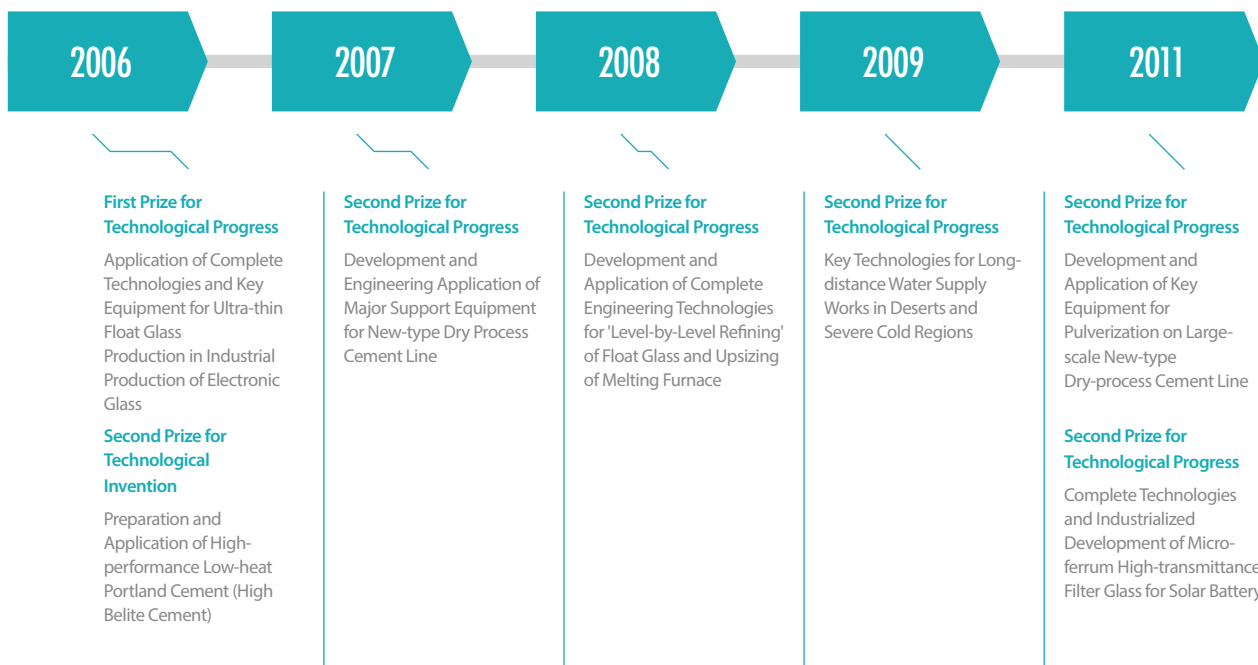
2006

2007

2008

2009

2011

First Prize for Technological Progress

Application of Complete Technologies and Key Equipment for Ultra-thin Float Glass Production in Industrial Production of Electronic Glass

Second Prize for Technological Invention

Preparation and Application of High-performance Low-heat Portland Cement (High Belite Cement)

Second Prize for Technological Progress

Development and Engineering Application of Major Support Equipment for New-type Dry Process Cement Line

Second Prize for Technological Progress

Development and Application of Complete Engineering Technologies for 'Level-by-Level Refining' of Float Glass and Upsizing of Melting Furnace

Second Prize for Technological Progress

Key Technologies for Long-distance Water Supply Works in Deserts and Severe Cold Regions

Second Prize for Technological Progress

Development and Application of Key Equipment for Pulverization on Large-scale New-type Dry-process Cement Line

Second Prize for Technological Progress

Complete Technologies and Industrialized Development of Micro-ferrum High-transmittance Filter Glass for Solar Battery